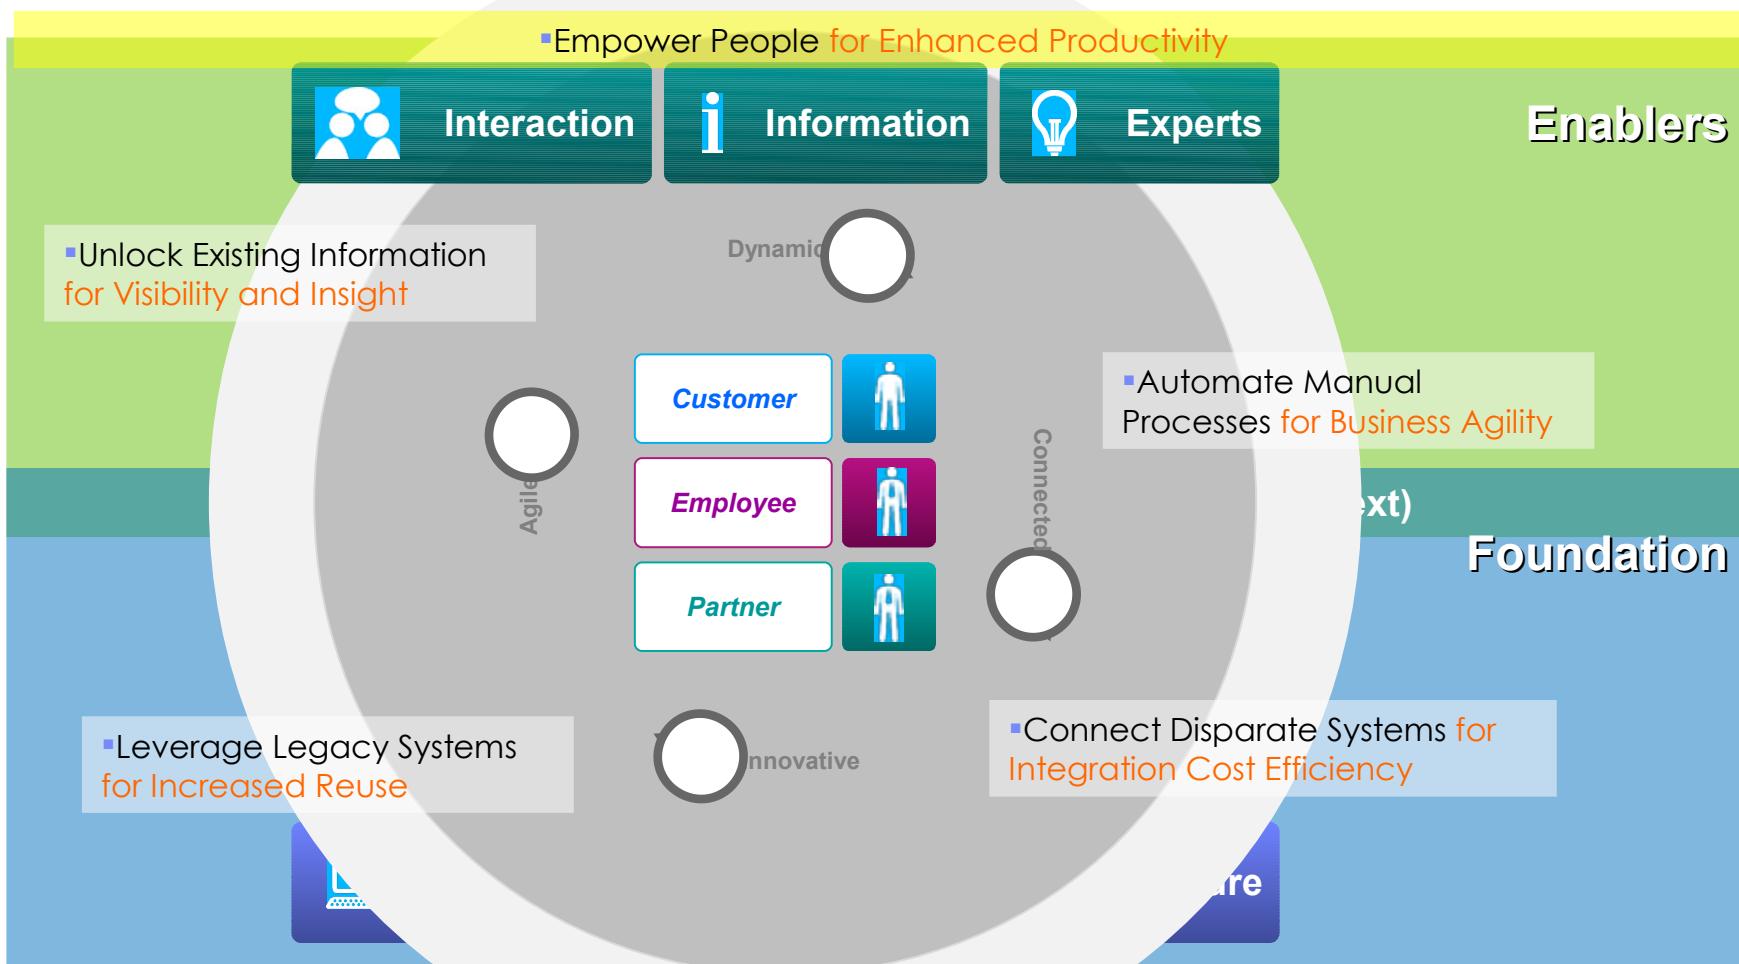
▪Empower People for Enhanced Productivity

Interaction

Information

Experts

Enablers

▪Unlock Existing Information for Visibility and Insight

Dynamic

▪Automate Manual Processes for Business Agility

Customer

Employee

Partner

Agile

Connected

xt)

Foundation

▪Leverage Legacy Systems for Increased Reuse

nnovative

▪Connect Disparate Systems for Integration Cost Efficiency

re